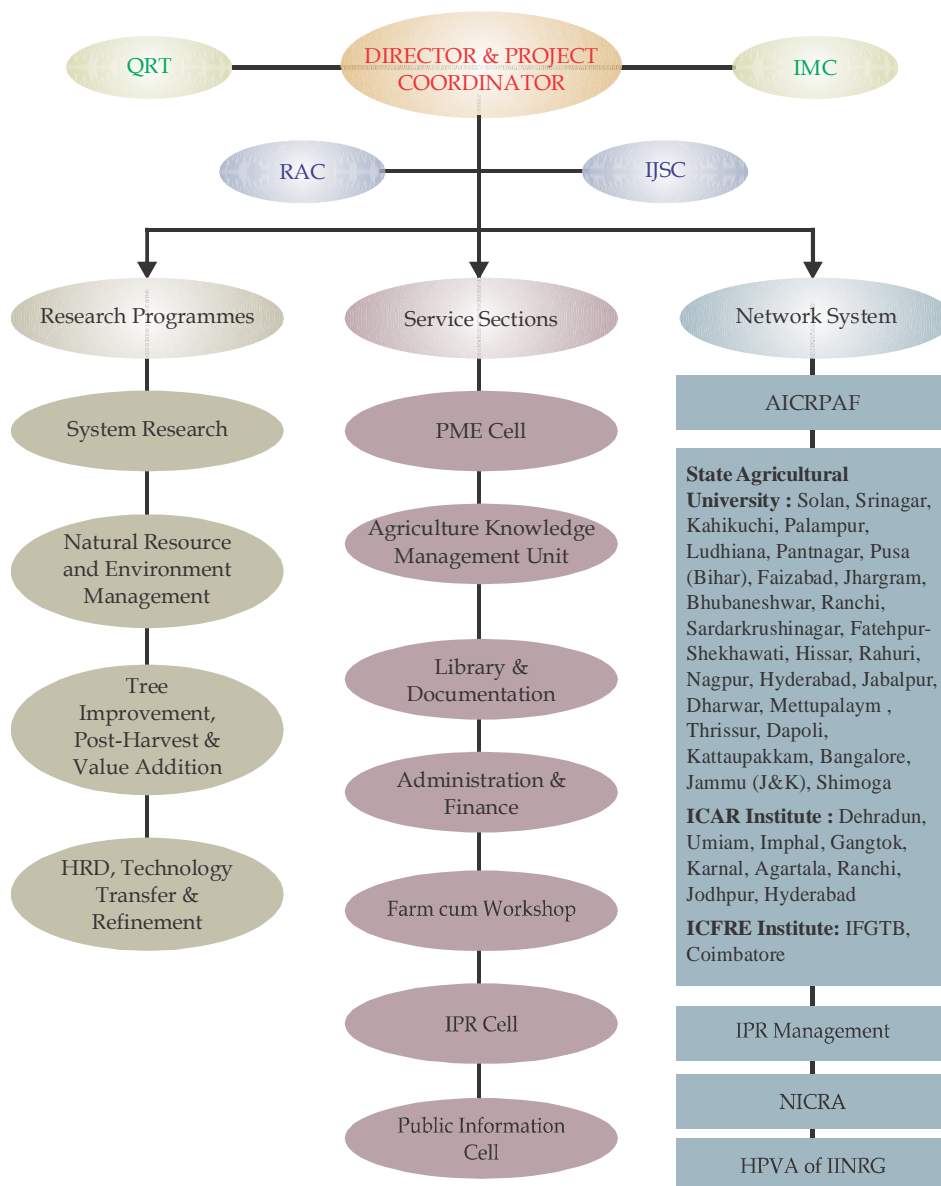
QRT

DIRECTOR & PROJECT COORDINATOR

IMC

RAC

IJSC

Research Programmes

Service Sections

Network System

System Research

Natural Resource and Environment Management

Tree Improvement, Post-Harvest & Value Addition

HRD, Technology Transfer & Refinement

PME Cell

Agriculture Knowledge Management Unit

Library & Documentation

Administration & Finance

Farm cum Workshop

IPR Cell

Public Information Cell

AICRPAF

**State Agricultural University :** Solan, Srinagar, Kahikuchi, Palampur, Ludhiana, Pantnagar, Pusa (Bihar), Faizabad, Jhargram, Bhubaneshwar, Ranchi, Sardarkrushinagar, Fatehpur-Shekhawati, Hissar, Rahuri, Nagpur, Hyderabad, Jabalpur, Dharwar, Mettupalaym , Thrissur, Dapoli, Kattaupakkam, Bangalore, Jammu (J&K), Shimoga

**ICAR Institute :** Dehradun, Umiam, Imphal, Gangtok, Karnal, Agartala, Ranchi, Jodhpur, Hyderabad

**ICFRE Institute:** IFGTB, Coimbatore

IPR Management

NICRA

HPVA of IINRG